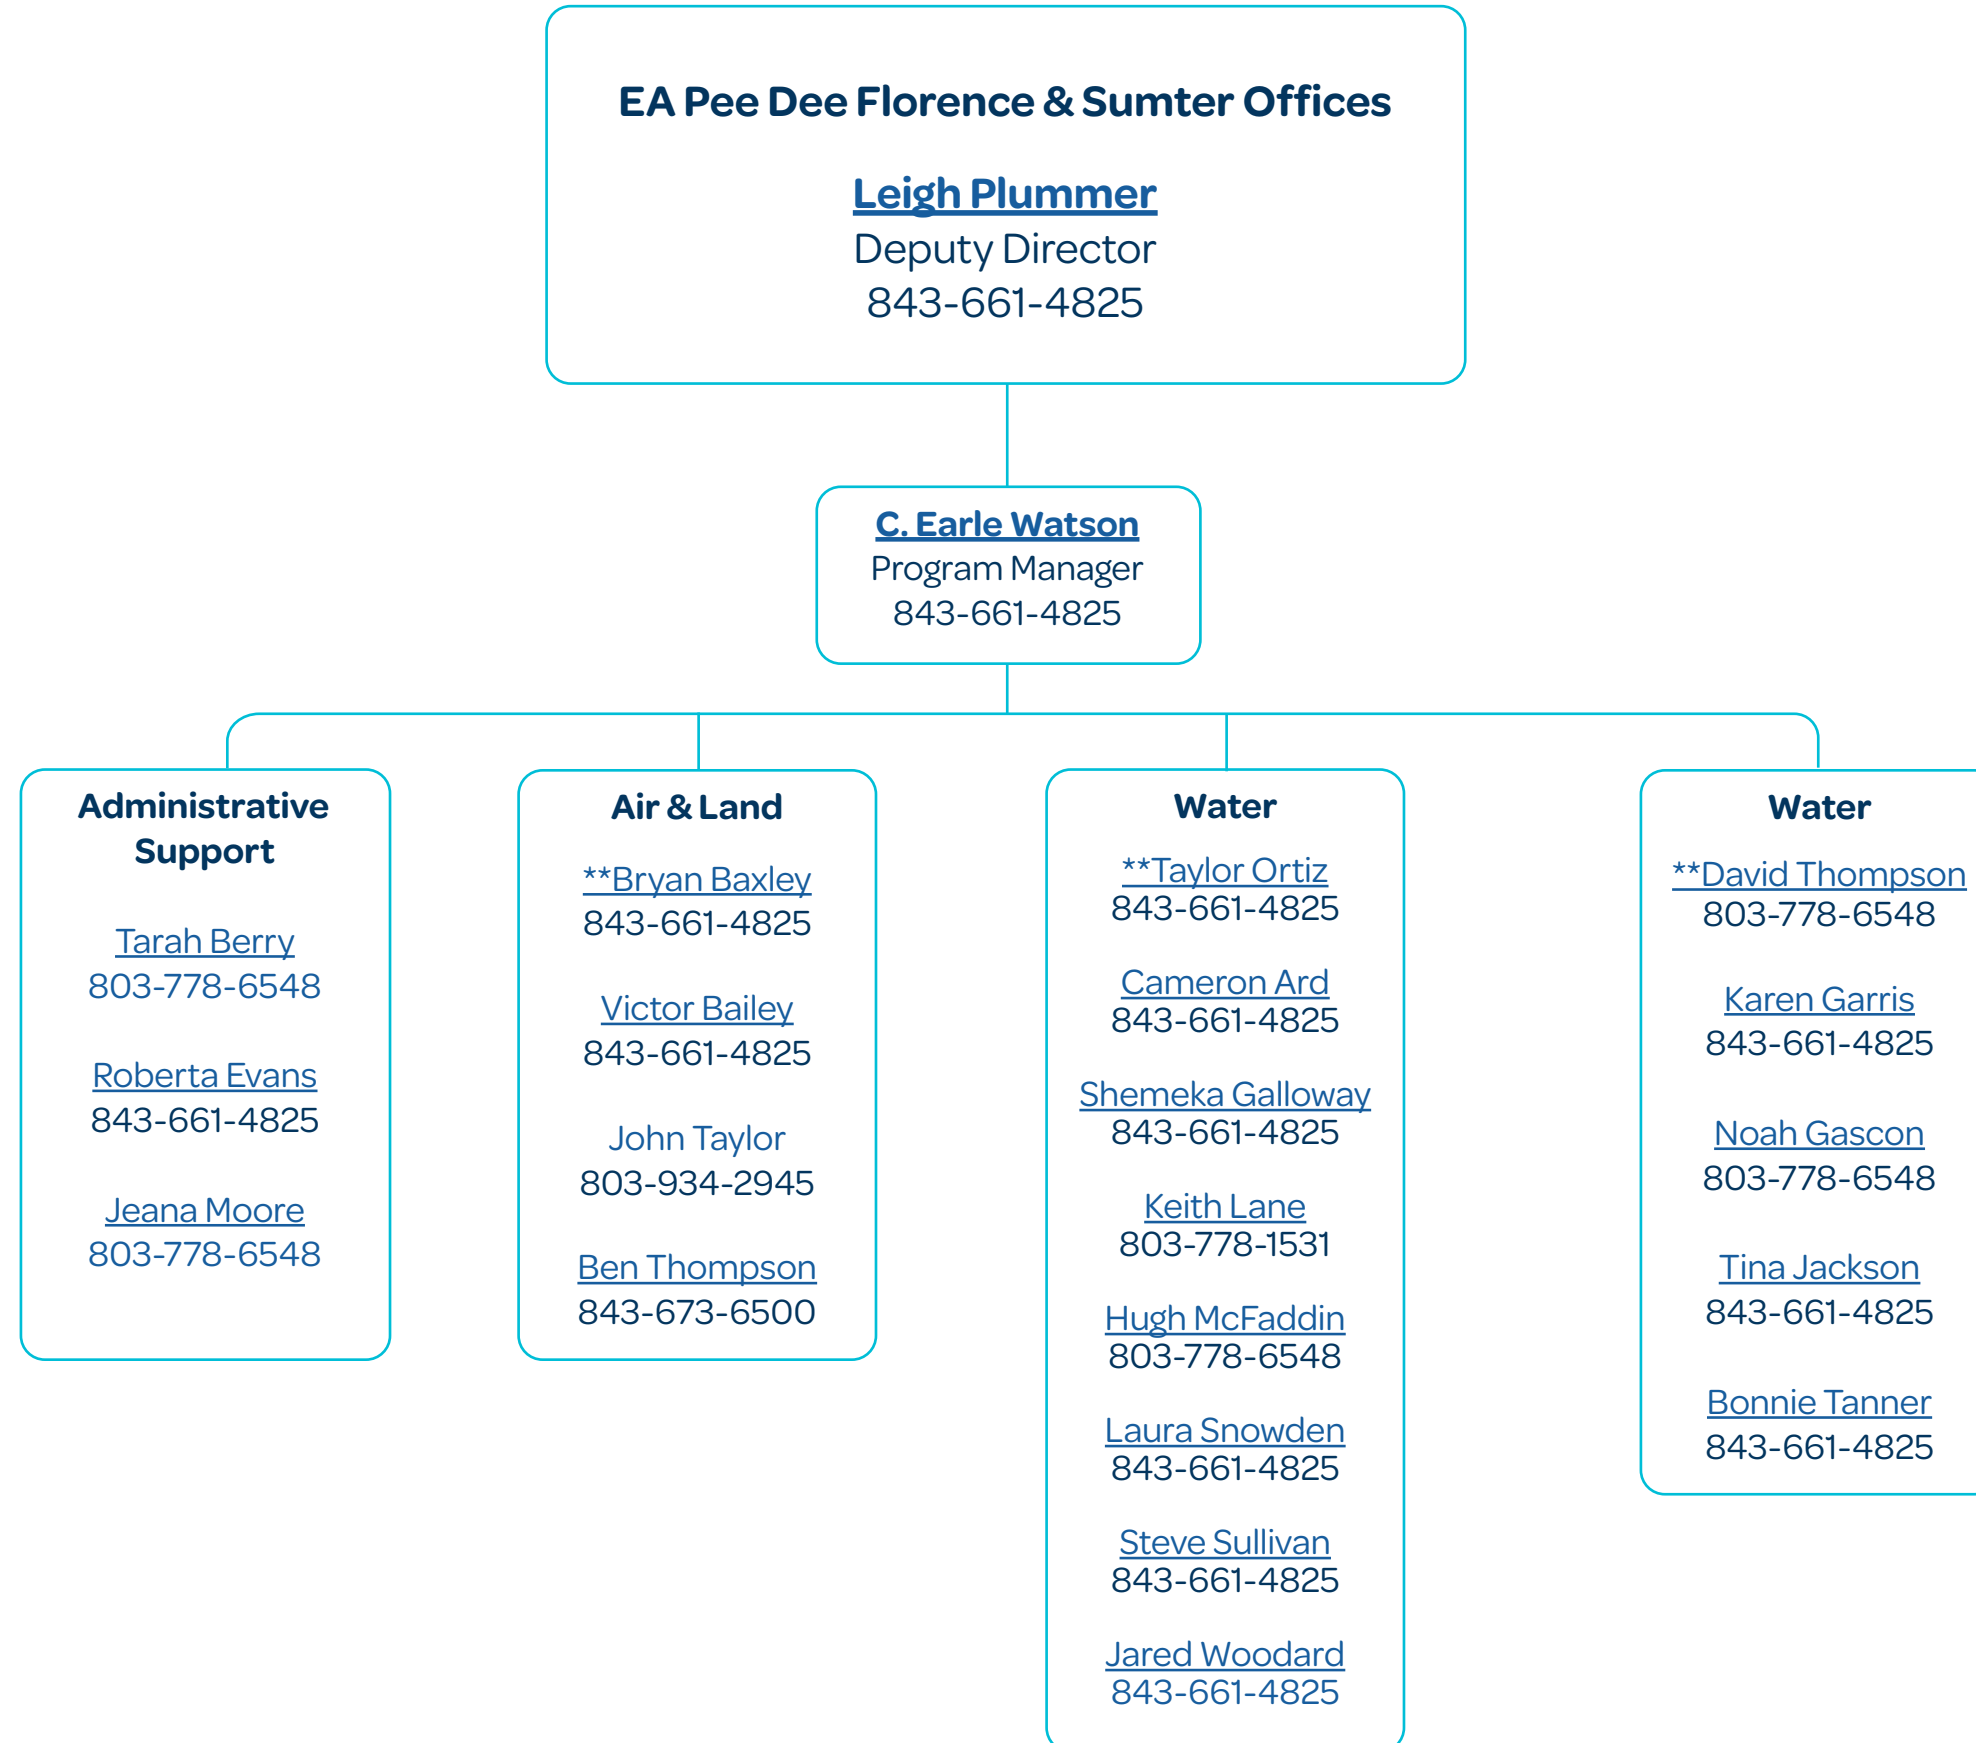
EA Pee Dee Florence & Sumter Offices

Leigh Plummer
Deputy Director
843-661-4825

C. Earle Watson
Program Manager
843-661-4825

Administrative Support

Tarah Berry
803-778-6548

Roberta Evans
843-661-4825

Jeana Moore
803-778-6548

Air & Land

**Bryan Baxley
843-661-4825

Victor Bailey
843-661-4825

John Taylor
803-934-2945

Ben Thompson
843-673-6500

Water

**Taylor Ortiz
843-661-4825

Cameron Ard
843-661-4825

Shemeka Galloway
843-661-4825

Keith Lane
803-778-1531

Hugh McFaddin
803-778-6548

Laura Snowden
843-661-4825

Steve Sullivan
843-661-4825

Jared Woodard
843-661-4825

Water

**David Thompson
803-778-6548

Karen Garris
843-661-4825

Noah Gascon
803-778-6548

Tina Jackson
843-661-4825

Bonnie Tanner
843-661-4825